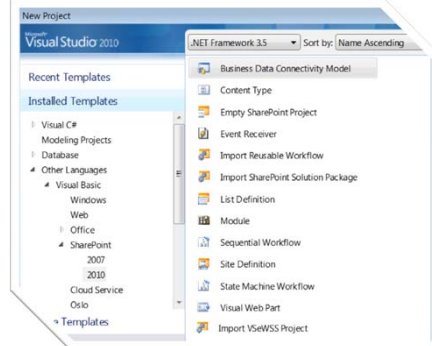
New Project

Visual Studio 2010

.NET Framework 3.5

Sort by: Name Ascending

Recent Templates

Installed Templates

Visual C#

Modeling Projects

Database

Other Languages

Visual Basic

Windows

Web

Office

SharePoint

2007

2010

Cloud Service

Oslo

Templates

Business Data Connectivity Model

Content Type

Empty SharePoint Project

Event Receiver

Import Reusable Workflow

Import SharePoint Solution Package

List Definition

Module

Sequential Workflow

Site Definition

State Machine Workflow

Visual Web Part

Import VSeWSS Project